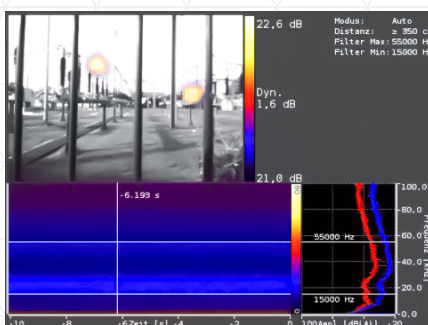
22,6 dB

Dyn.
1,6 dB

21,0 dB

Modus: Auto
Distanz: ≥ 350 c
Filter Max: 55000 H
Filter Min: 15000 H

-6.193 s

55000 Hz

15000 Hz

100,0
80,0
60,0
40,0
20,0
0,0

Frequenz

-10 -8 -6Zeit [s] -4 -2 0

100Ampl. [dB(A)] -20